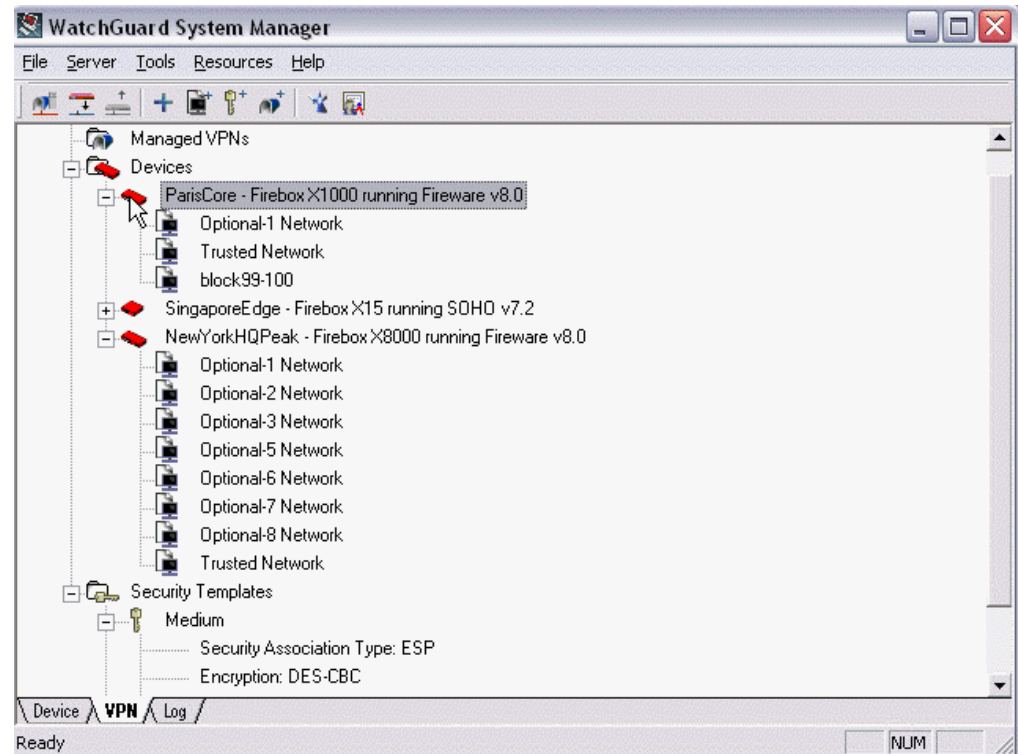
WatchGuard System Manager

File Server Tools Resources Help

Managed VPNs
Devices
ParisCore - Firebox X1000 running Fireware v8.0
Optional-1 Network
Trusted Network
block99-100
SingaporeEdge - Firebox X15 running SOHO v7.2
NewYorkHQPeak - Firebox X8000 running Fireware v8.0
Optional-1 Network
Optional-2 Network
Optional-3 Network
Optional-5 Network
Optional-6 Network
Optional-7 Network
Optional-8 Network
Trusted Network
Security Templates
Medium
Security Association Type: ESP
Encryption: DES-CBC

Device VPN Log

Ready NUM